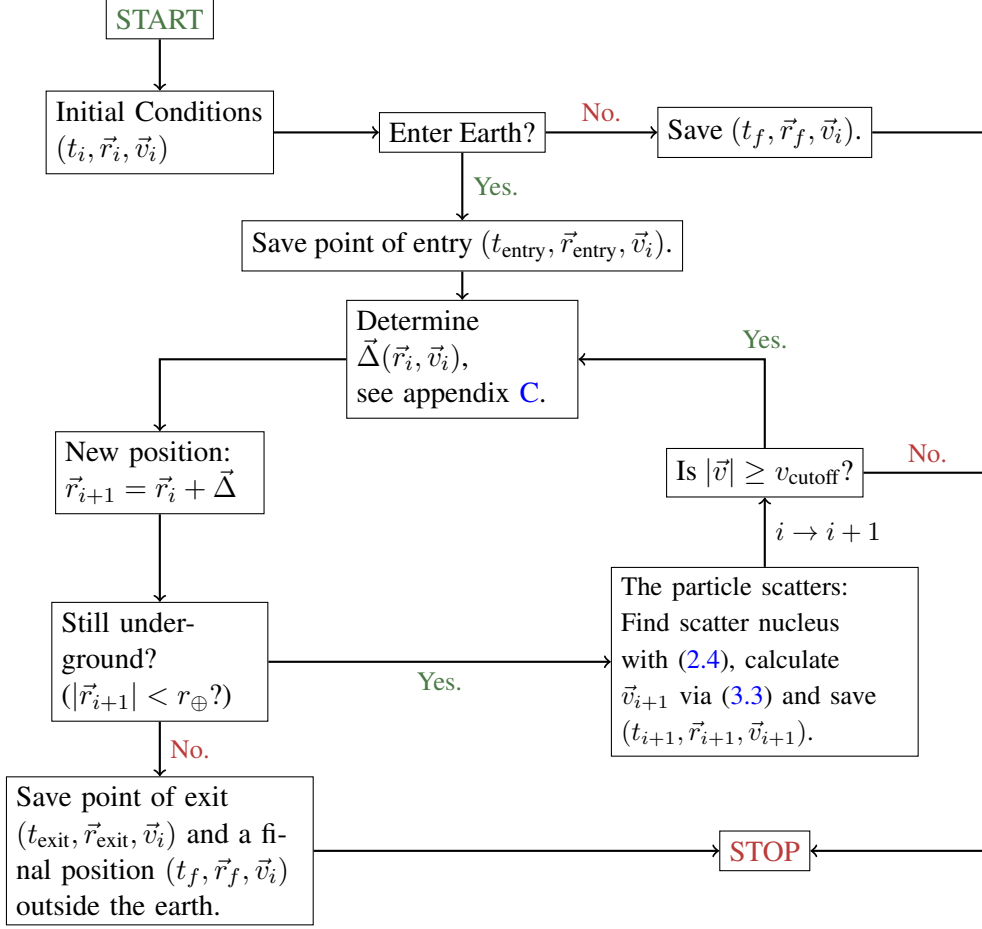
START

Initial Conditions $(t_i, \vec{r}_i, \vec{v}_i)$

Enter Earth?

No.

Save $(t_f, \vec{r}_f, \vec{v}_i)$.

Yes.

Save point of entry $(t_{\text{entry}}, \vec{r}_{\text{entry}}, \vec{v}_i)$.

Determine $\vec{\Delta}(\vec{r}_i, \vec{v}_i)$, see appendix C.

Yes.

New position: $\vec{r}_{i+1} = \vec{r}_i + \vec{\Delta}$

Is $|\vec{v}| \geq v_{\text{cutoff}}$?

No.

$i \rightarrow i + 1$

The particle scatters: Find scatter nucleus with (2.4), calculate $\vec{v}_{i+1}$ via (3.3) and save $(t_{i+1}, \vec{r}_{i+1}, \vec{v}_{i+1})$.

Still underground? $(|\vec{r}_{i+1}| < r_{\oplus}?)$

Yes.

No.

Save point of exit $(t_{\text{exit}}, \vec{r}_{\text{exit}}, \vec{v}_i)$ and a final position $(t_f, \vec{r}_f, \vec{v}_i)$ outside the earth.

STOP